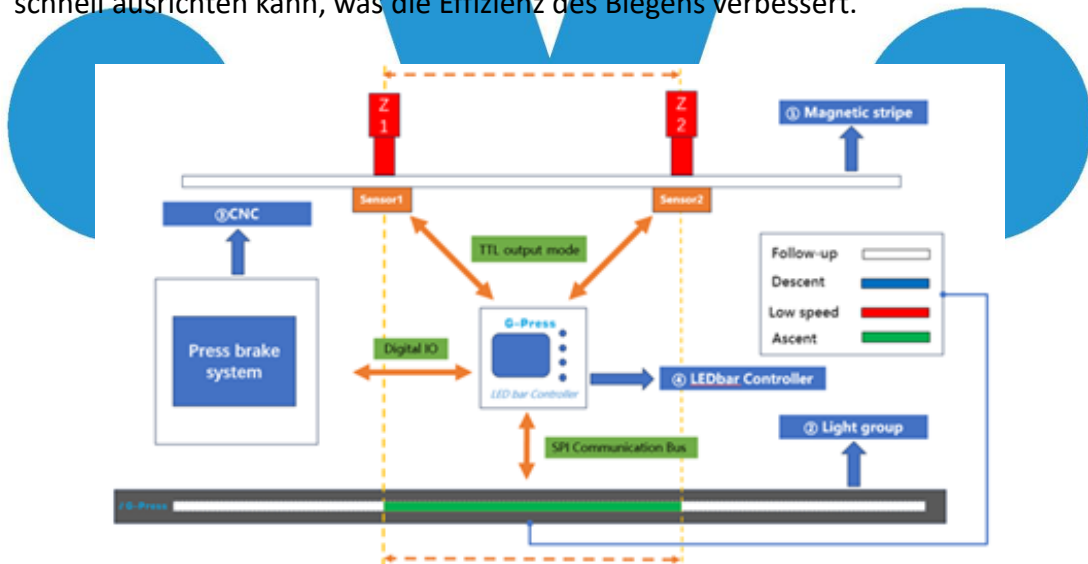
schnell ausrichten kann, was die Effizienz des Biegens verbessert.

Z 1

Z 2

① Magnetic stripe

Sensor1

Sensor2

③CNC

TTL output mode

Follow-up
Descent
Low speed
Ascent

G-Press

Press brake system

Digital IO

LED bar Controller

④ LEDbar Controller

② Light group

SPI Communication Bus

G-Press